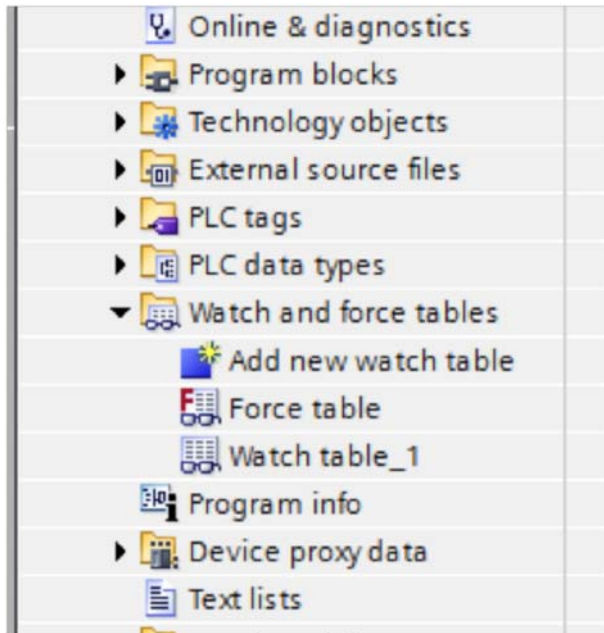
Online & diagnostics
Program blocks
Technology objects
External source files
PLC tags
PLC data types
Watch and force tables
Add new watch table
Force table
Watch table_1
Program info
Device proxy data
Text lists